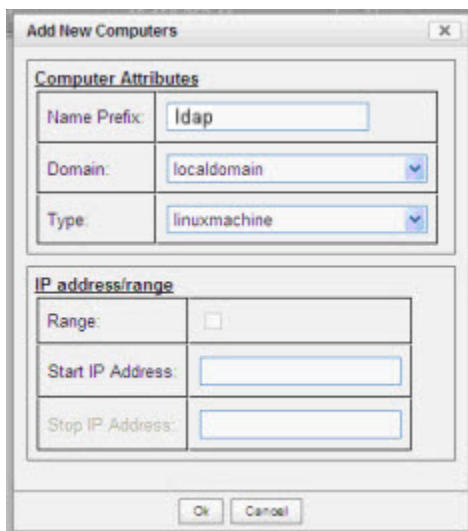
Add New Computers

Computer Attributes

| Name Prefix: | ldap |
|---|---|
| Domain: | localdomain |
| Type: | linuxmachine |

IP address/range

| Range: | |
|---|---|
| Start IP Address: | |
| Stop IP Address: | |

Ok Cancel